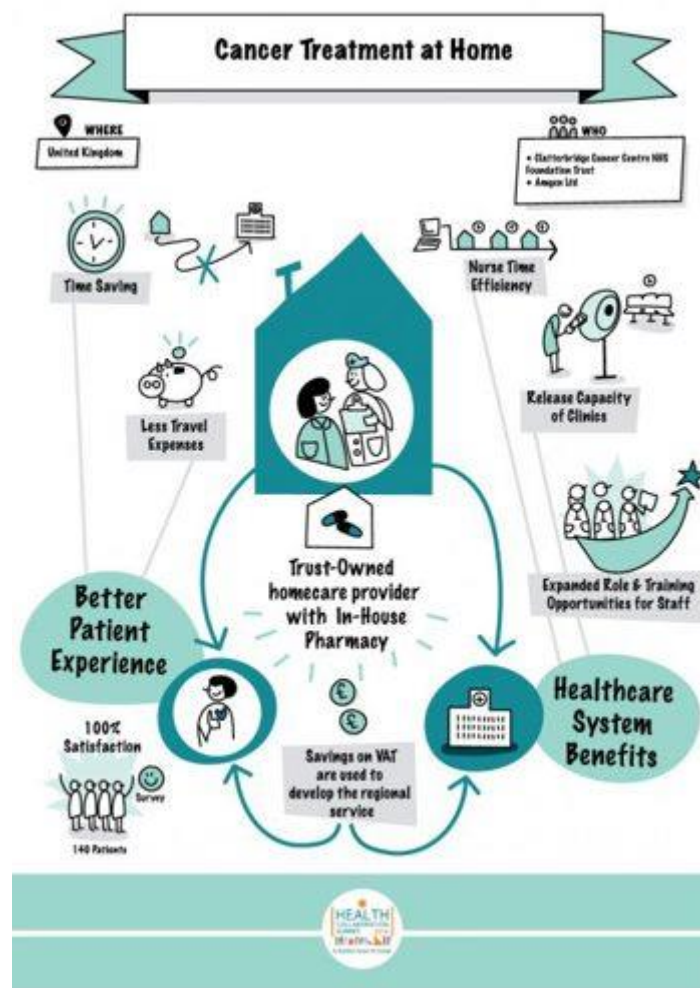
Cancer Treatment at Home

WHERE
United Kingdom

WHO
• Clatterbridge Cancer Centre NHS Foundation Trust
• Amgen Ltd

Time Saving

Less Travel Expenses

Nurse Time Efficiency

Release Capacity of Clinics

Expanded Role & Training Opportunities for Staff

Trust-Owned homecare provider with In-House Pharmacy

Better Patient Experience

Healthcare System Benefits

100% Satisfaction

Survey

140 Patients

Savings on VAT are used to develop the regional service

HEALTH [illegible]